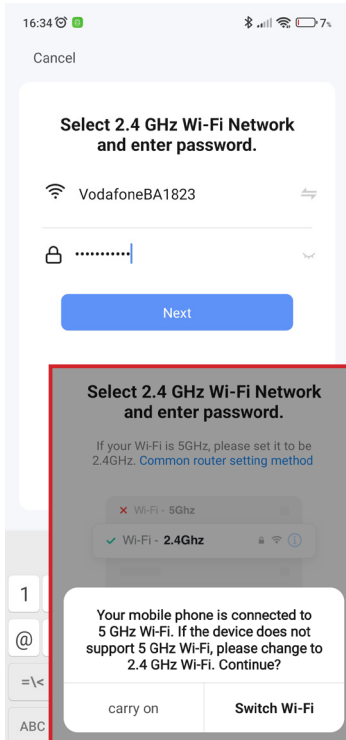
16:34 7%

Cancel

Select 2.4 GHz Wi-Fi Network and enter password.

VodafoneBA1823

••••••••••••

Next

Select 2.4 GHz Wi-Fi Network and enter password.

If your Wi-Fi is 5GHz, please set it to be 2.4GHz. Common router setting method

Wi-Fi - 5Ghz

Wi-Fi - 2.4Ghz

1

@

=\<

ABC

Your mobile phone is connected to 5 GHz Wi-Fi. If the device does not support 5 GHz Wi-Fi, please change to 2.4 GHz Wi-Fi. Continue?

carry on

Switch Wi-Fi